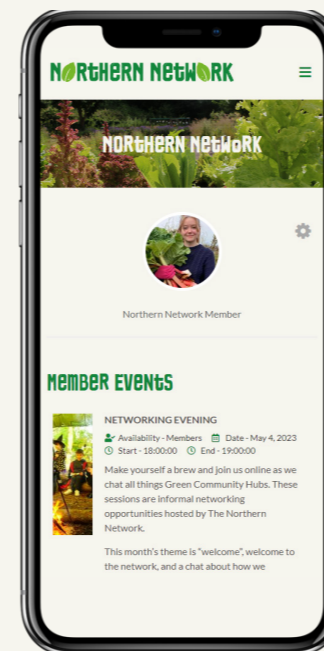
NORTHERN NETWORK

NORTHERN NETWORK

Northern Network Member

MEMBER EVENTS

NETWORKING EVENING

Availability - Members Date - May 4, 2023

Start - 18:00:00 End - 19:00:00

Make yourself a brew and join us online as we chat all things Green Community Hubs. These sessions are informal networking opportunities hosted by The Northern Network.

This month's theme is "welcome", welcome to the network, and a chat about how we